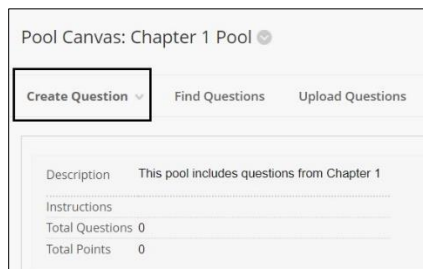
Pool Canvas: Chapter 1 Pool

Create Question

Find Questions

Upload Questions

| Description | This pool includes questions from Chapter 1 |
|---|---|
| Instructions | |
| Total Questions | 0 |
| Total Points | 0 |